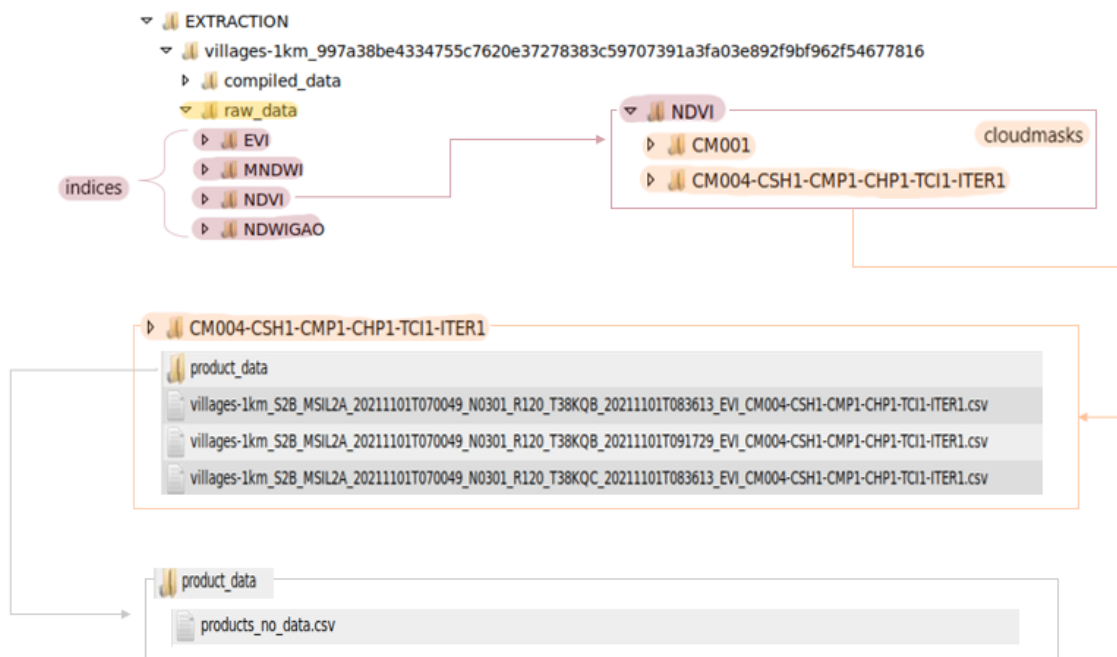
EXTRACTION
villages-1km_997a38be4334755c7620e37278383c59707391a3fa03e892f9bf962f54677816
compiled_data
raw_data
indices
EVI
MNDWI
NDVI
NDWIGAO

NDVI
CM001
cloudmasks
CM004-CSH1-CMP1-CHP1-TCI1-ITER1

CM004-CSH1-CMP1-CHP1-TCI1-ITER1
product_data
villages-1km_S2B_MSIL2A_20211101T070049_N0301_R120_T38KQB_20211101T083613_EVI_CM004-CSH1-CMP1-CHP1-TCI1-ITER1.csv
villages-1km_S2B_MSIL2A_20211101T070049_N0301_R120_T38KQB_20211101T091729_EVI_CM004-CSH1-CMP1-CHP1-TCI1-ITER1.csv
villages-1km_S2B_MSIL2A_20211101T070049_N0301_R120_T38KQC_20211101T083613_EVI_CM004-CSH1-CMP1-CHP1-TCI1-ITER1.csv

product_data
products_no_data.csv